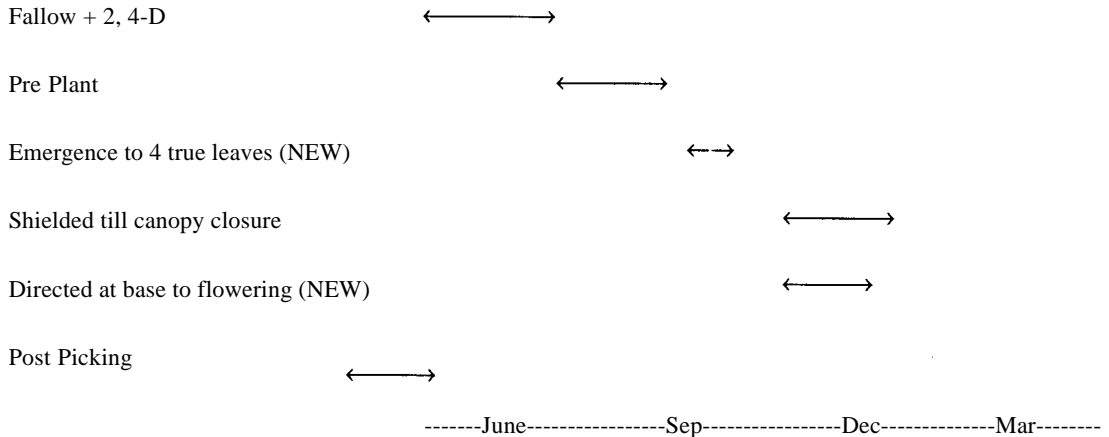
Fallow + 2, 4-D

Pre Plant

Emergence to 4 true leaves (NEW)

Shielded till canopy closure

Directed at base to flowering (NEW)

Post Picking

-------June-----------------Sep-----------------Dec--------------Mar--------